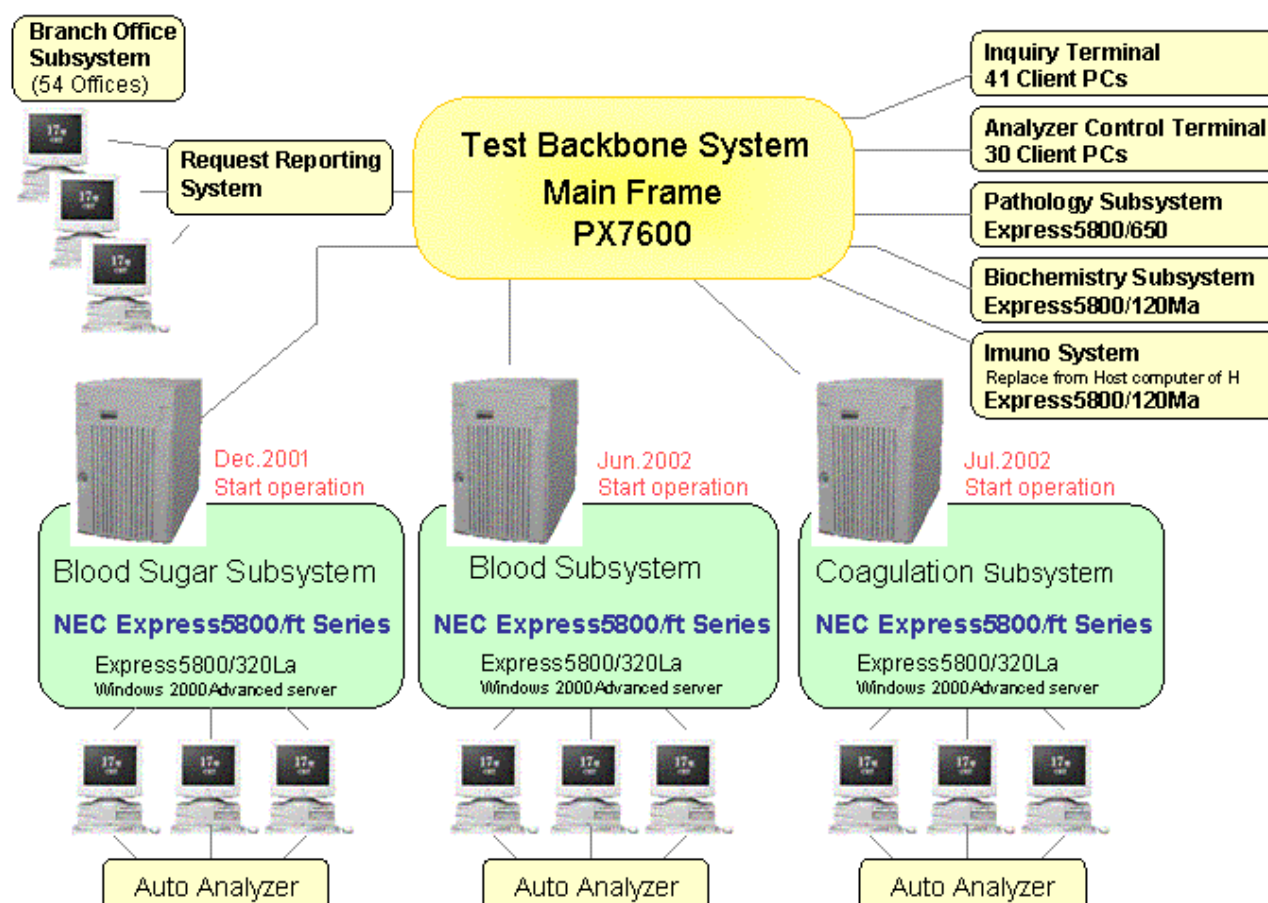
Branch Office Subsystem
(54 Offices)

Request Reporting System

Test Backbone System
Main Frame
PX7600

Inquiry Terminal
41 Client PCs

Analyzer Control Terminal
30 Client PCs

Pathology Subsystem
Express5800/650

Biochemistry Subsystem
Express5800/120Ma

Imuno System
Replace from Host computer of H
Express5800/120Ma

Dec.2001
Start operation

Blood Sugar Subsystem
NEC Express5800/ft Series
Express5800/320La
Windows 2000Advanced server

Auto Analyzer

Jun.2002
Start operation

Blood Subsystem
NEC Express5800/ft Series
Express5800/320La
Windows 2000Advanced server

Auto Analyzer

Jul.2002
Start operation

Coagulation Subsystem
NEC Express5800/ft Series
Express5800/320La
Windows 2000Advanced server

Auto Analyzer